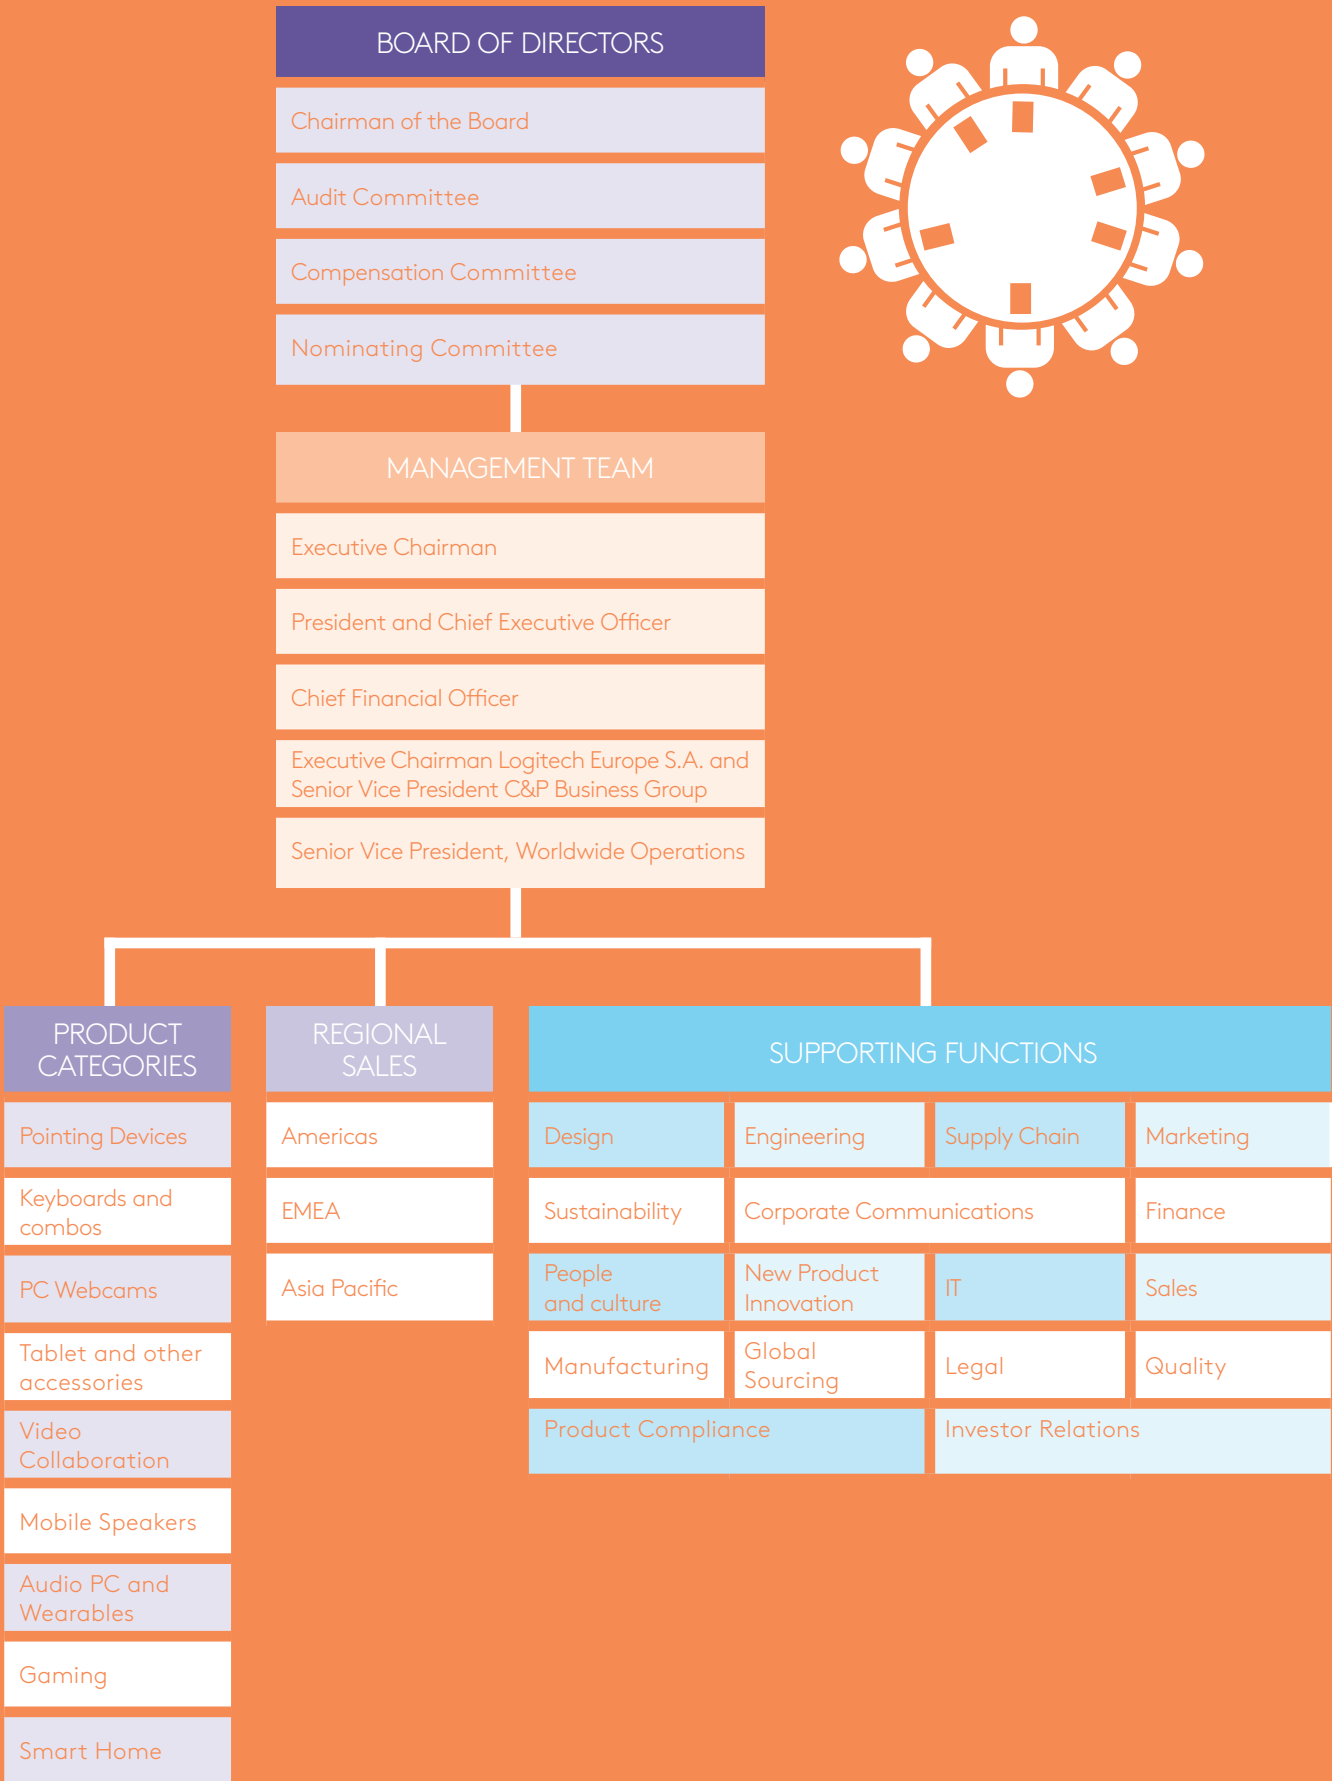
BOARD OF DIRECTORS

Chairman of the Board

Audit Committee

Compensation Committee

Nominating Committee

MANAGEMENT TEAM

Executive Chairman

President and Chief Executive Officer

Chief Financial Officer

Executive Chairman Logitech Europe S.A. and Senior Vice President C&P Business Group

Senior Vice President, Worldwide Operations

PRODUCT CATEGORIES

Pointing Devices

Keyboards and combos

PC Webcams

Tablet and other accessories

Video Collaboration

Mobile Speakers

Audio PC and Wearables

Gaming

Smart Home

REGIONAL SALES

Americas

EMEA

Asia Pacific

SUPPORTING FUNCTIONS

| Design | Engineering | Supply Chain | Marketing |
|---|---|---|---|
| Sustainability | Corporate Communications | | Finance |
| People and culture | New Product Innovation | IT | Sales |
| Manufacturing | Global Sourcing | Legal | Quality |
| Product Compliance | | Investor Relations | |